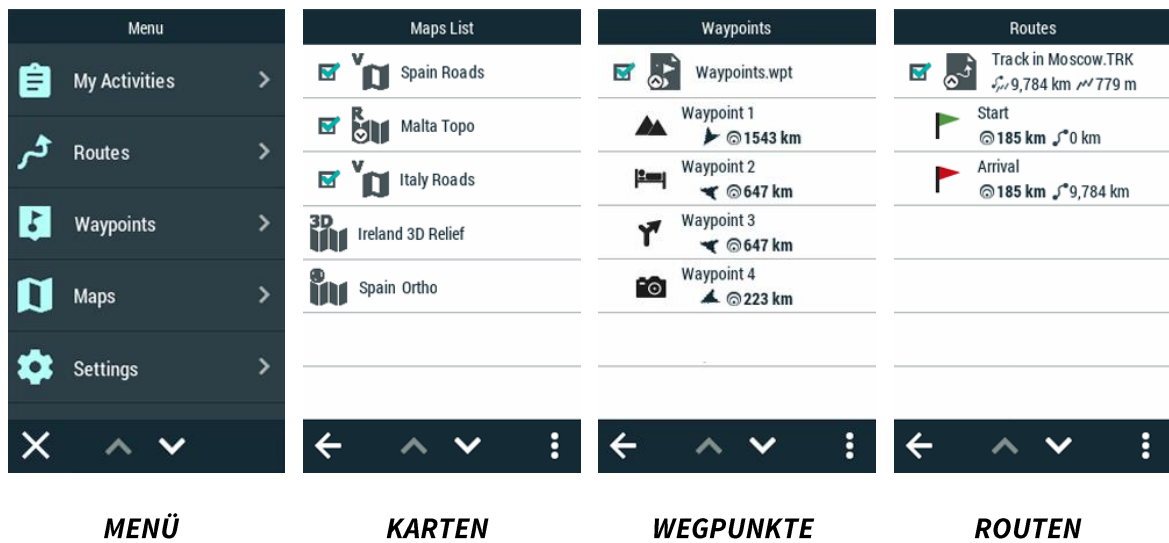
Menu

My Activities

Routes

Waypoints

Maps

Settings

MENÜ

Maps List

V Spain Roads

R Malta Topo

V Italy Roads

3D Ireland 3D Relief

Spain Ortho

KARTEN

Waypoints

Waypoints.wpt

Waypoint 1
1543 km

Waypoint 2
647 km

Waypoint 3
647 km

Waypoint 4
223 km

WEGPUNKTE

Routes

Track in Moscow.TRK
9,784 km 779 m

Start
185 km 0 km

Arrival
185 km 9,784 km

ROUTEN